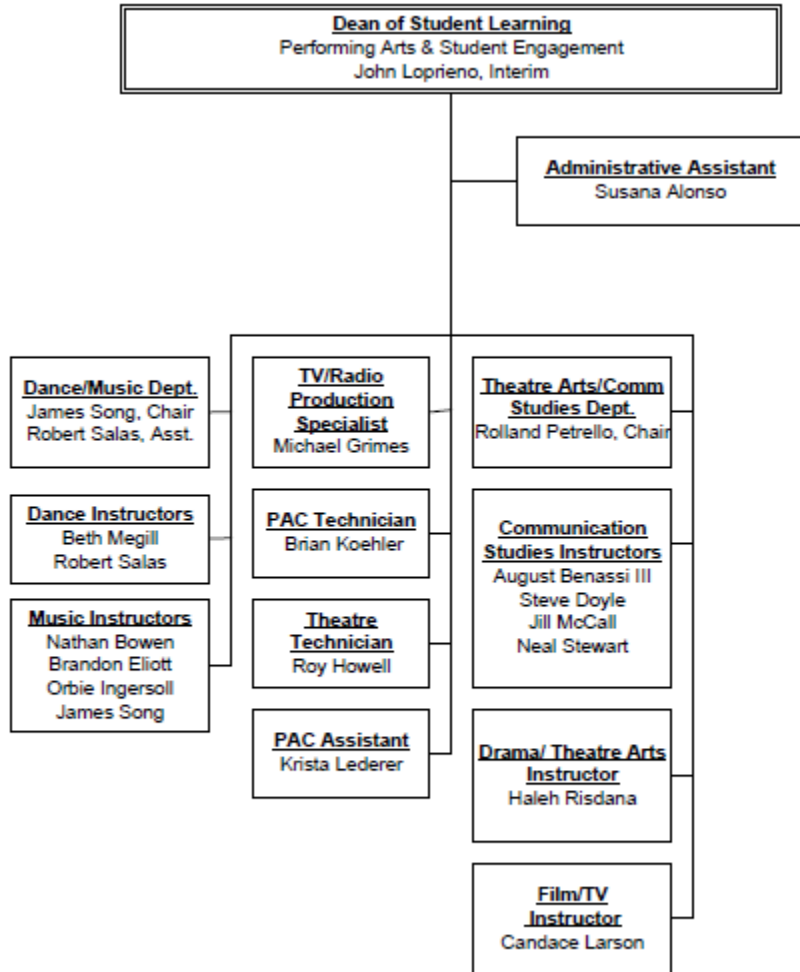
Dean of Student Learning
Performing Arts & Student Engagement
John Loprieno, Interim

Administrative Assistant
Susana Alonso

Dance/Music Dept.
James Song, Chair
Robert Salas, Asst.

Dance Instructors
Beth Megill
Robert Salas

Music Instructors
Nathan Bowen
Brandon Eliott
Orbie Ingersoll
James Song

TV/Radio Production Specialist
Michael Grimes

PAC Technician
Brian Koehler

Theatre Technician
Roy Howell

PAC Assistant
Krista Lederer

Theatre Arts/Comm Studies Dept.
Rolland Petrello, Chair

Communication Studies Instructors
August Benassi III
Steve Doyle
Jill McCall
Neal Stewart

Drama/ Theatre Arts Instructor
Haleh Risdana

Film/TV Instructor
Candace Larson